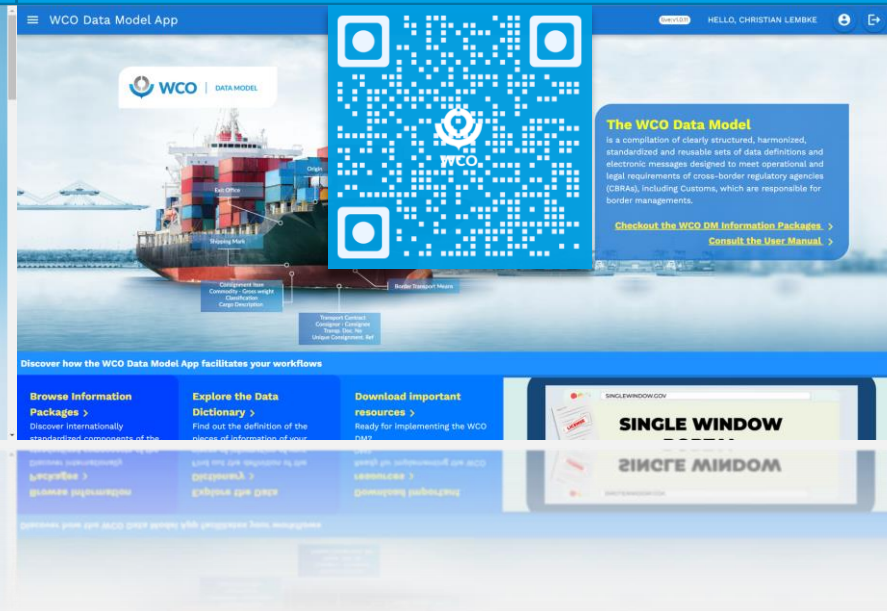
WCO Data Model App

HELLO, CHRISTIAN LEMBKE

WCO | DATA MODEL

WCO

Origin

Exit Office

Shipping Mark

Consignment Item
Commodity - Gross weight
Classification
Cargo Description

Border Transport Means

Transport Contract
Consignor - Consignee
Transp. Doc. No
Unique Consignment. Ref

The WCO Data Model

is a compilation of clearly structured, harmonized, standardized and reusable sets of data definitions and electronic messages designed to meet operational and legal requirements of cross-border regulatory agencies (CBRAs), including Customs, which are responsible for border managements.

Checkout the WCO DM Information Packages >

Consult the User Manual >

Discover how the WCO Data Model App facilitates your workflows

Browse Information Packages >

Discover internationally standardized components of the

Explore the Data Dictionary >

Find out the definition of the pieces of information of your

Download important resources >

Ready for implementing the WCO DM?

SINGLEWINDOW.GOV

SINGLE WINDOW PORTAL